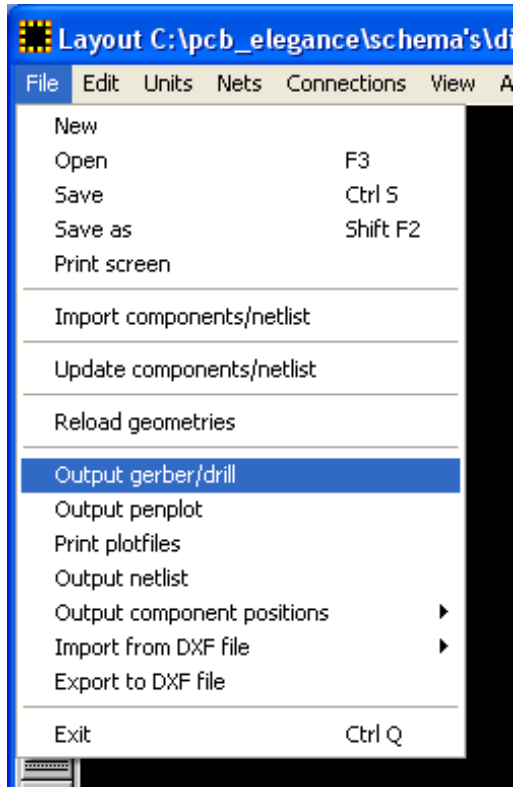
Layout C:\pcb_elegance\schema's\di

File Edit Units Nets Connections View A

New
Open F3
Save Ctrl S
Save as Shift F2
Print screen

Import components/netlist

Update components/netlist

Reload geometries

Output gerber/drill
Output penplot
Print plotfiles
Output netlist
Output component positions
Import from DXF file
Export to DXF file

Exit Ctrl Q